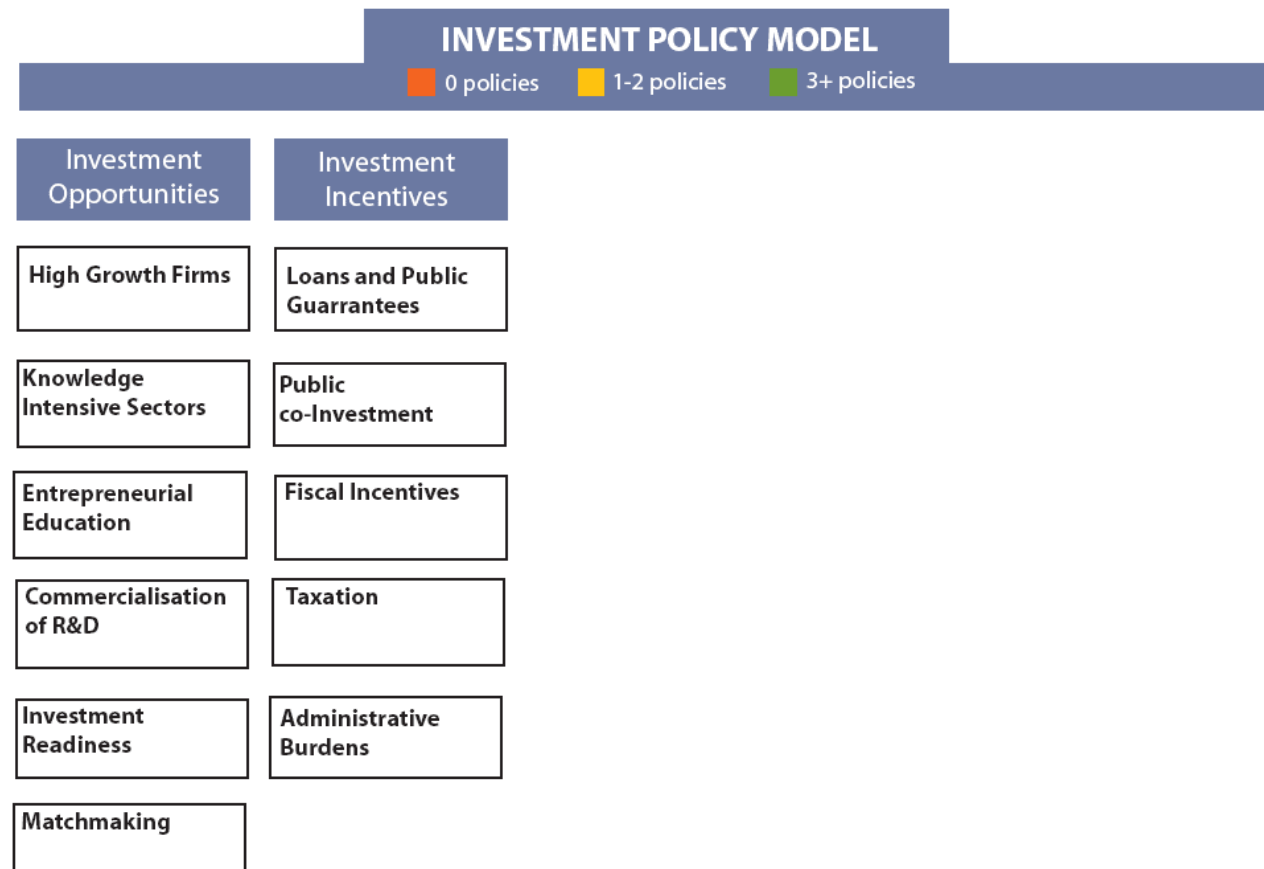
INVESTMENT POLICY MODEL

0 policies 1-2 policies 3+ policies

Investment Opportunities

High Growth Firms

Knowledge Intensive Sectors

Entrepreneurial Education

Commercialisation of R&D

Investment Readiness

Matchmaking

Investment Incentives

Loans and Public Guarrantees

Public co-Investment

Fiscal Incentives

Taxation

Administrative Burdens